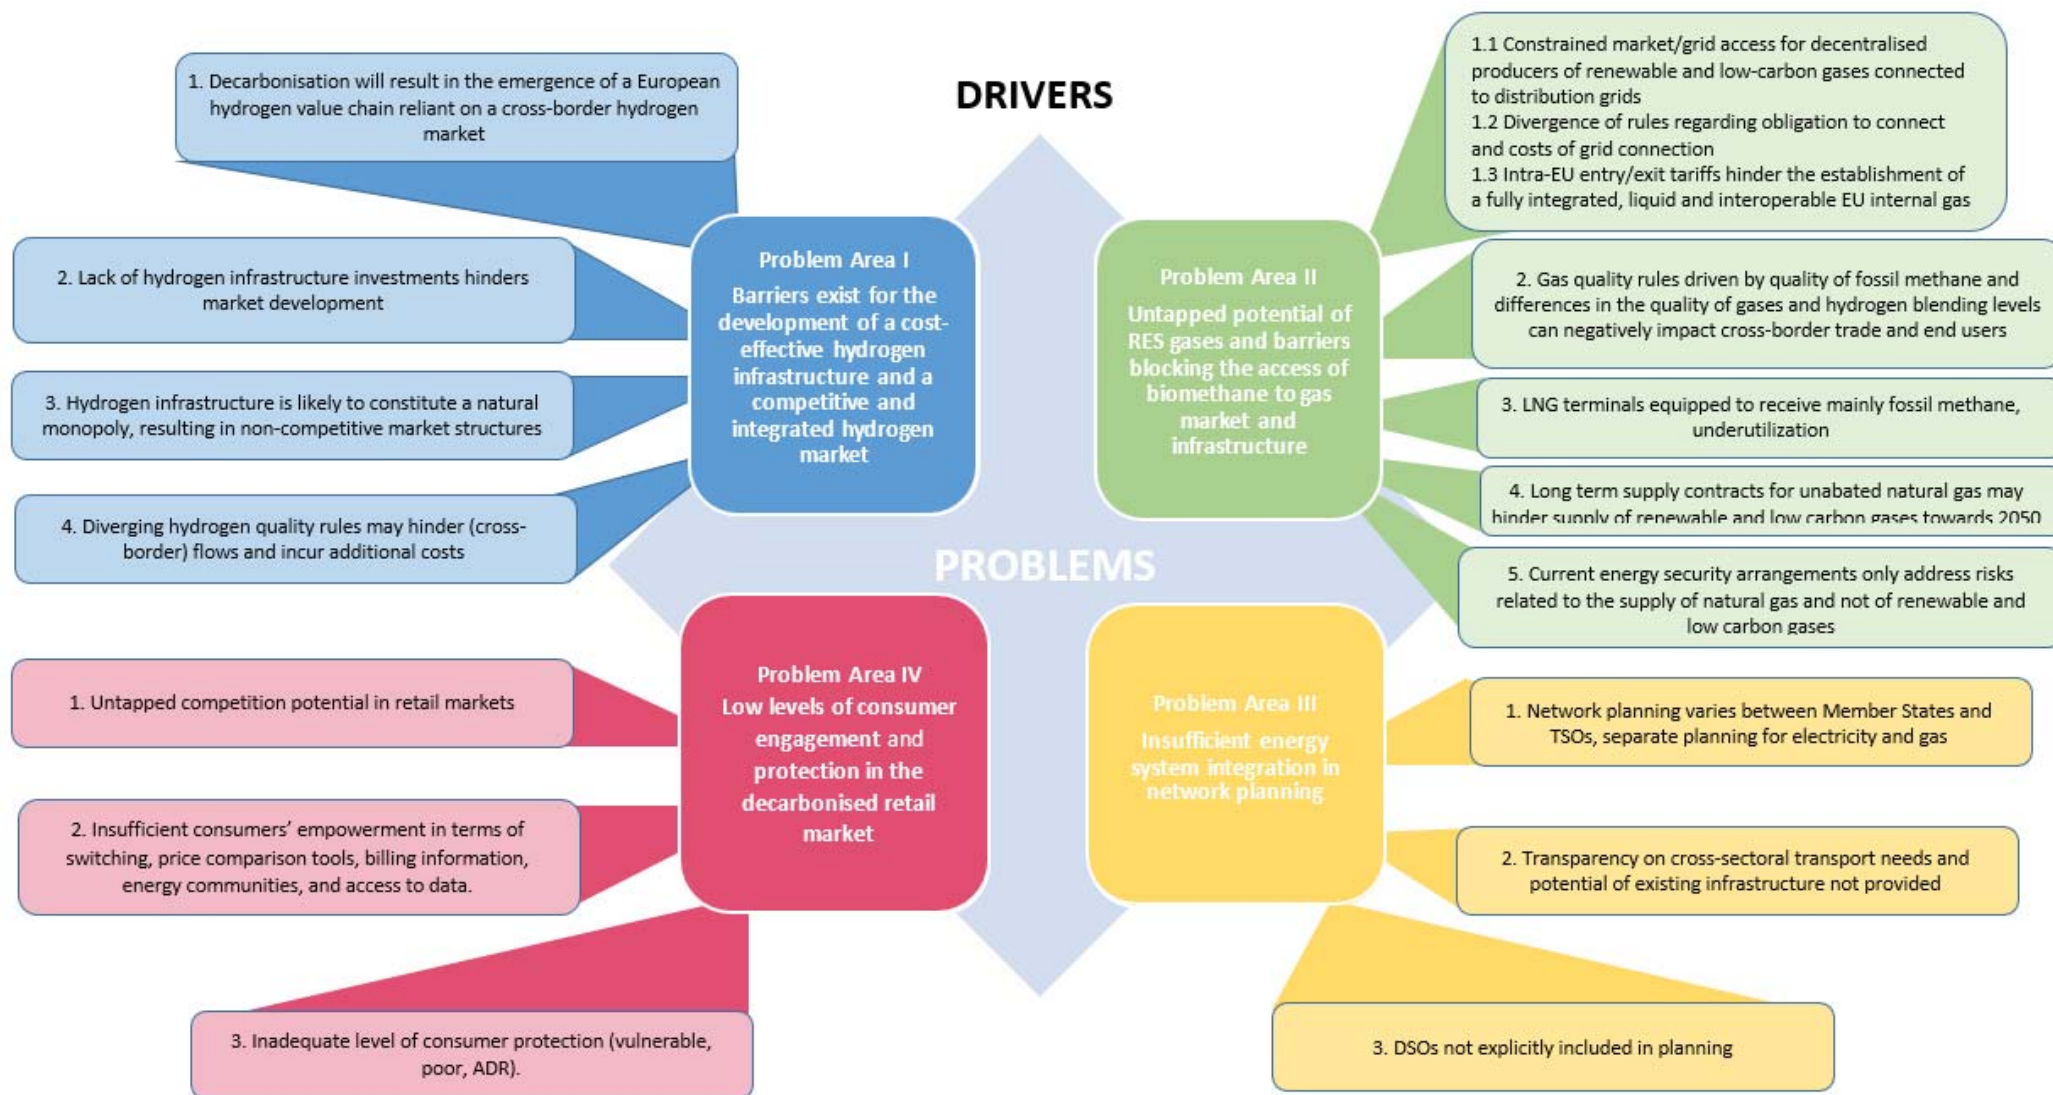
DRIVERS

1. Decarbonisation will result in the emergence of a European hydrogen value chain reliant on a cross-border hydrogen market

2. Lack of hydrogen infrastructure investments hinders market development

3. Hydrogen infrastructure is likely to constitute a natural monopoly, resulting in non-competitive market structures

4. Diverging hydrogen quality rules may hinder (cross-border) flows and incur additional costs

Problem Area I
Barriers exist for the development of a cost-effective hydrogen infrastructure and a competitive and integrated hydrogen market

1.1 Constrained market/grid access for decentralised producers of renewable and low-carbon gases connected to distribution grids
1.2 Divergence of rules regarding obligation to connect and costs of grid connection
1.3 Intra-EU entry/exit tariffs hinder the establishment of a fully integrated, liquid and interoperable EU internal gas

Problem Area II
Untapped potential of RES gases and barriers blocking the access of biomethane to gas market and infrastructure

2. Gas quality rules driven by quality of fossil methane and differences in the quality of gases and hydrogen blending levels can negatively impact cross-border trade and end users

3. LNG terminals equipped to receive mainly fossil methane, underutilization

4. Long term supply contracts for unabated natural gas may hinder supply of renewable and low carbon gases towards 2050

PROBLEMS

5. Current energy security arrangements only address risks related to the supply of natural gas and not of renewable and low carbon gases

1. Untapped competition potential in retail markets

Problem Area IV
Low levels of consumer engagement and protection in the decarbonised retail market

2. Insufficient consumers' empowerment in terms of switching, price comparison tools, billing information, energy communities, and access to data.

3. Inadequate level of consumer protection (vulnerable, poor, ADR).

Problem Area III
Insufficient energy system integration in network planning

1. Network planning varies between Member States and TSOs, separate planning for electricity and gas

2. Transparency on cross-sectoral transport needs and potential of existing infrastructure not provided

3. DSOs not explicitly included in planning